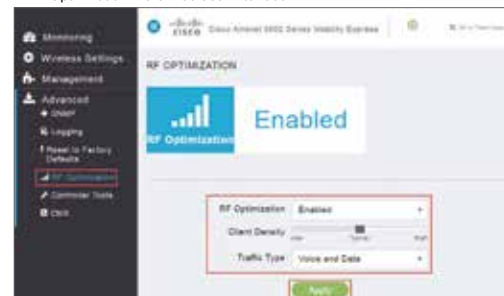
Monitoring
Wireless Settings
Management
Advanced
SNMP
Logging
Reset to Factory Defaults
RF Optimization
Controller Tools
CLI

cisco Cisco Aironet 1850 Series Mobility Express

RF OPTIMIZATION

RF Optimization
Enabled

RF Optimization Enabled
Client Density Low Typical High
Traffic Type Voice and Data

Apply